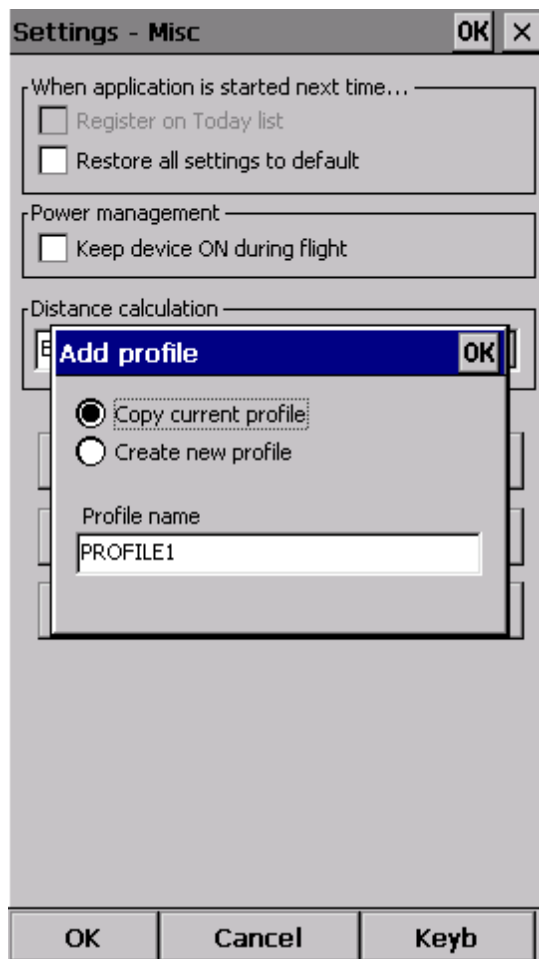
Settings - Misc OK ×

When application is started next time...
Register on Today list
Restore all settings to default

Power management
Keep device ON during flight

Distance calculation
E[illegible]

Add profile OK

Copy current profile
Create new profile

Profile name
PROFILE1

OK Cancel Keyb